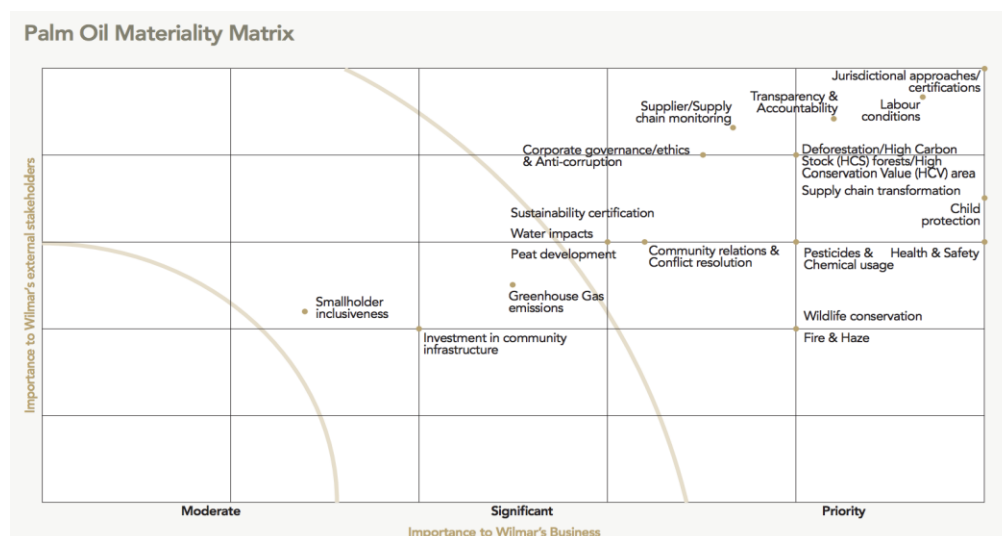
Palm Oil Materiality Matrix

Importance to Wilmar's external stakeholders

Jurisdictional approaches/ certifications

Transparency & Accountability

Labour conditions

Supplier/Supply chain monitoring

Corporate governance/ethics & Anti-corruption

Deforestation/High Carbon Stock (HCS) forests/High Conservation Value (HCV) area

Supply chain transformation

Child protection

Sustainability certification

Water impacts

Peat development

Community relations & Conflict resolution

Pesticides & Chemical usage

Health & Safety

Smallholder inclusiveness

Greenhouse Gas emissions

Wildlife conservation

Investment in community infrastructure

Fire & Haze

Moderate

Significant

Priority

Importance to Wilmar's Business